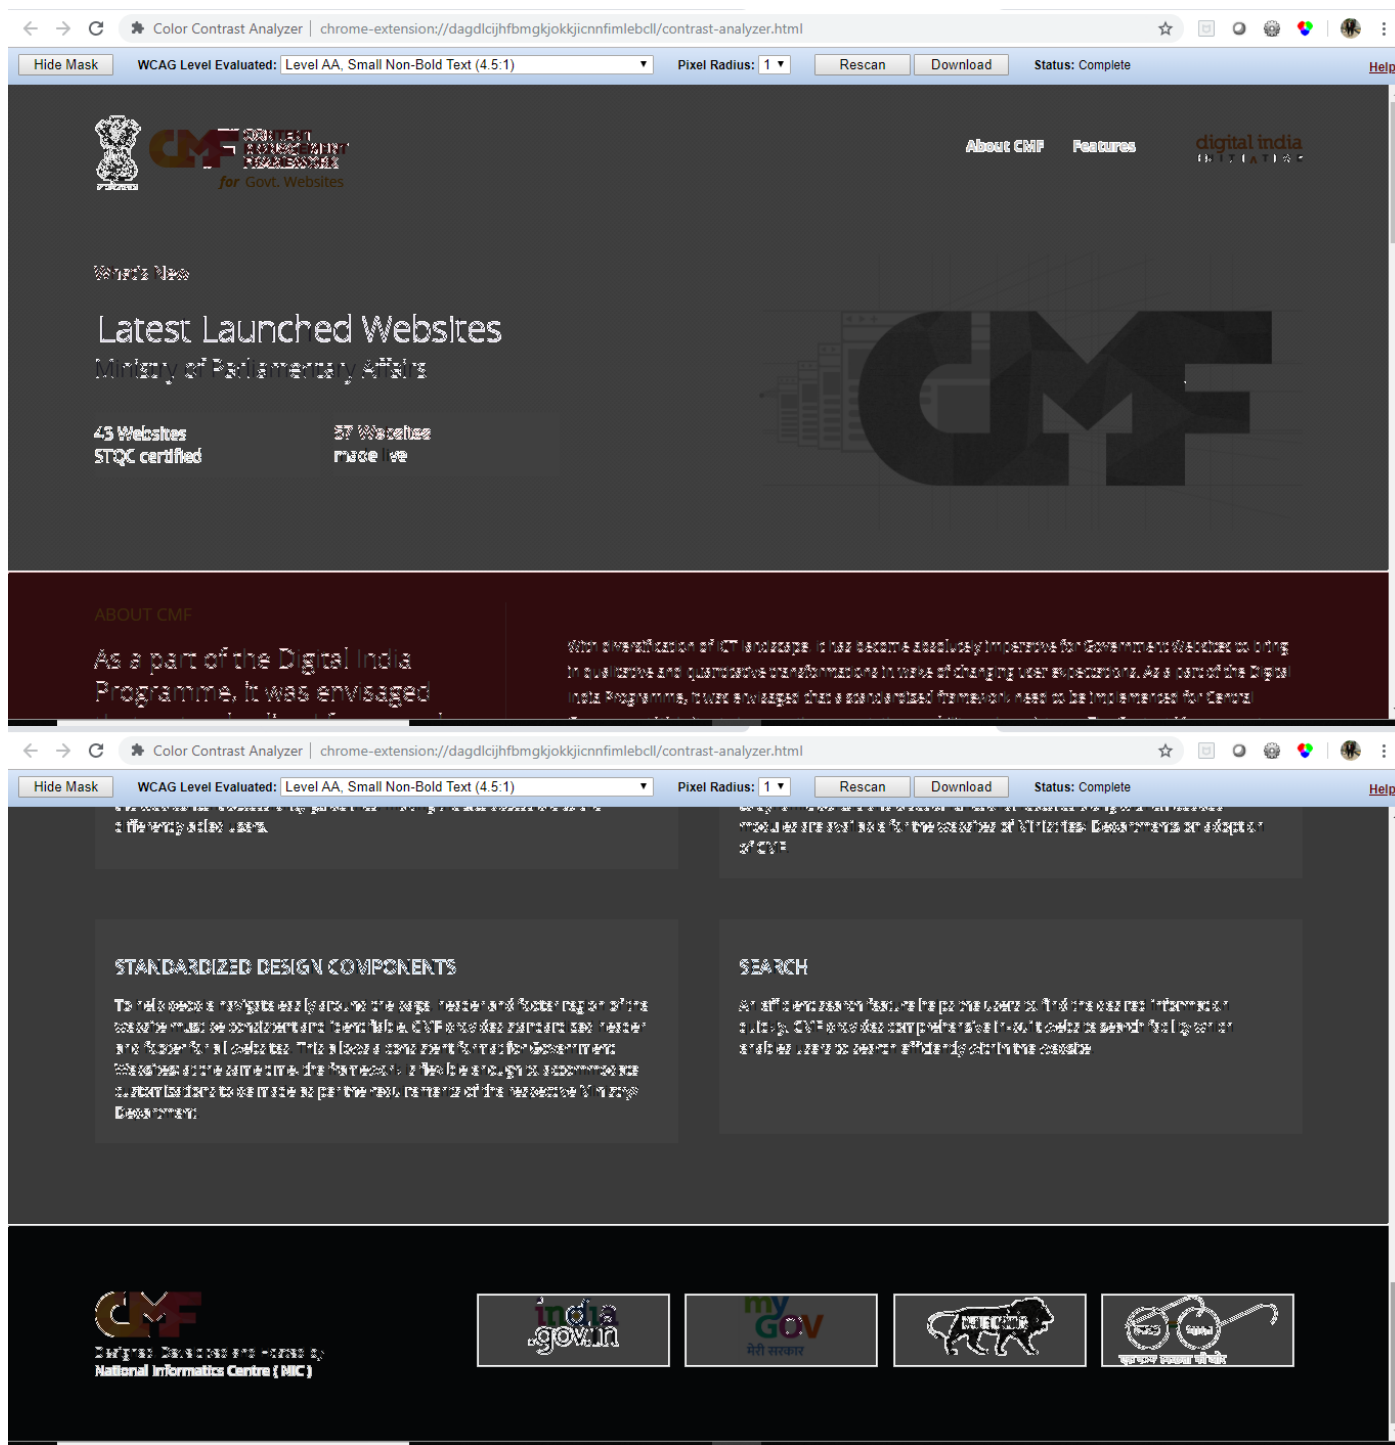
Color Contrast Analyzer | chrome-extension://dagdlcijhfbmgkjokkjicnnfimlebcll/contrast-analyzer.html

Hide Mask WCAG Level Evaluated: Level AA, Small Non-Bold Text (4.5:1) Pixel Radius: 1 Rescan Download Status: Complete Help

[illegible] for Govt. Websites

About CMF Features digital india

What's New

Latest Launched Websites
Ministry of Parliamentary Affairs

43 Websites STQC certified

37 Websites made live

ABOUT CMF

As a part of the Digital India Programme, it was envisaged

With diversification of ICT landscape, it has become absolutely imperative for Government Websites to bring in qualitative and quantitative transformations in wake of changing user expectations. As a part of the Digital India Programme, it was envisaged that a standardised framework need to be implemented for Central

Color Contrast Analyzer | chrome-extension://dagdlcijhfbmgkjokkjicnnfimlebcll/contrast-analyzer.html

Hide Mask WCAG Level Evaluated: Level AA, Small Non-Bold Text (4.5:1) Pixel Radius: 1 Rescan Download Status: Complete Help

differently abled users.

modules are available for the adoption of Ministries, Departments on adoption of CMF

STANDARDIZED DESIGN COMPONENTS

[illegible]

SEARCH

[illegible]

Designed, Developed and Hosted by National Informatics Centre ( NIC )

india.gov.in

myGov मेरी सरकार

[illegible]